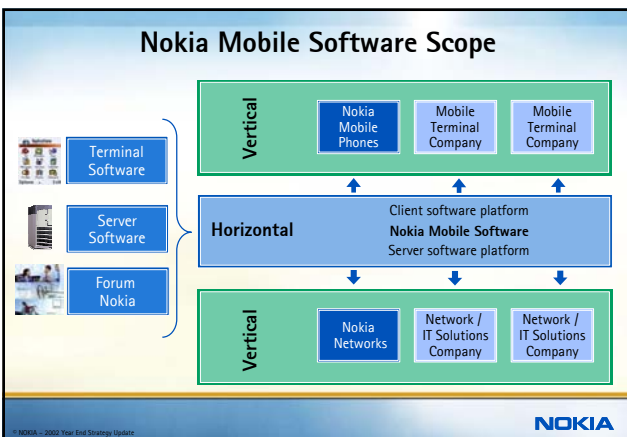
Nokia Mobile Software Scope

Terminal Software

Server Software

Forum Nokia

Vertical

Nokia Mobile Phones

Mobile Terminal Company

Mobile Terminal Company

Horizontal

Client software platform
Nokia Mobile Software
Server software platform

Vertical

Nokia Networks

Network / IT Solutions Company

Network / IT Solutions Company

© NOKIA – 2002 Year End Strategy Update

NOKIA